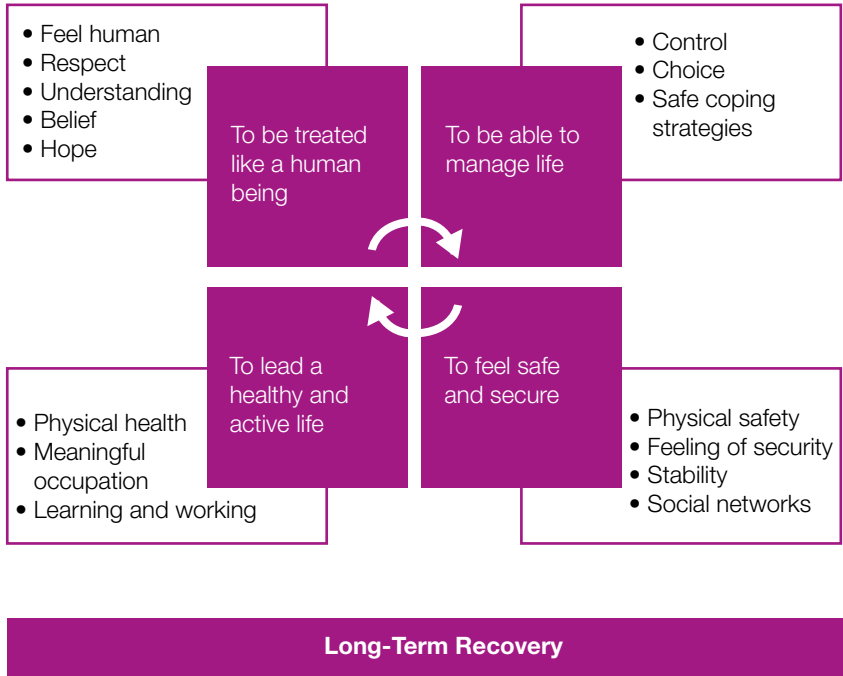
• Feel human
• Respect
• Understanding
• Belief
• Hope

To be treated like a human being

To be able to manage life

• Control
• Choice
• Safe coping strategies

To lead a healthy and active life

• Physical health
• Meaningful occupation
• Learning and working

To feel safe and secure

• Physical safety
• Feeling of security
• Stability
• Social networks

Long-Term Recovery